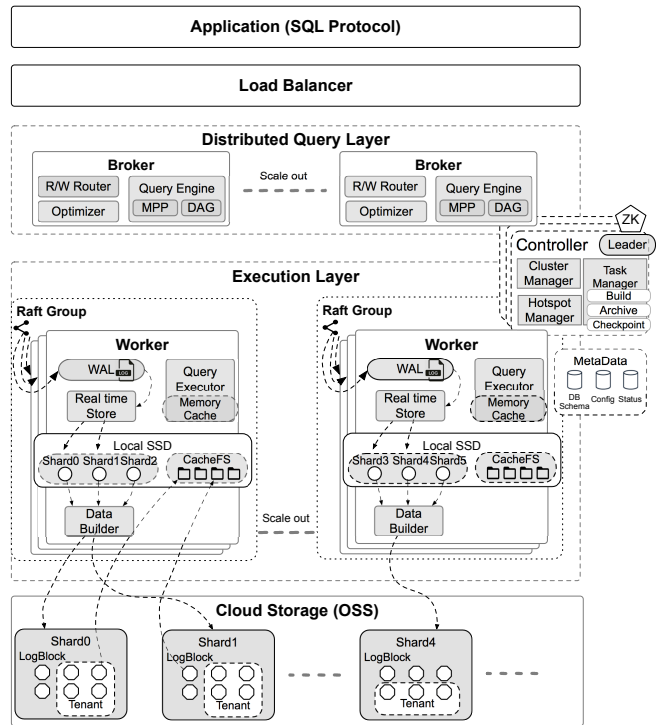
Application (SQL Protocol)

Load Balancer

Distributed Query Layer

Broker
R/W Router
Optimizer
Query Engine
MPP
DAG

Scale out

Broker
R/W Router
Optimizer
Query Engine
MPP
DAG

ZK

Controller
Leader
Cluster Manager
Hotspot Manager
Task Manager
Build
Archive
Checkpoint

Execution Layer

Raft Group
Worker
WAL
LOG
Query Executor
Real time Store
Memory Cache
Local SSD
Shard0 Shard1 Shard2
CacheFS
Data Builder

Scale out

Raft Group
Worker
WAL
LOG
Query Executor
Real time Store
Memory Cache
Local SSD
Shard3 Shard4 Shard5
CacheFS
Data Builder

MetaData
DB Schema
Config
Status

Cloud Storage (OSS)

Shard0
LogBlock
Tenant

Shard1
LogBlock
Tenant

Shard4
LogBlock
Tenant